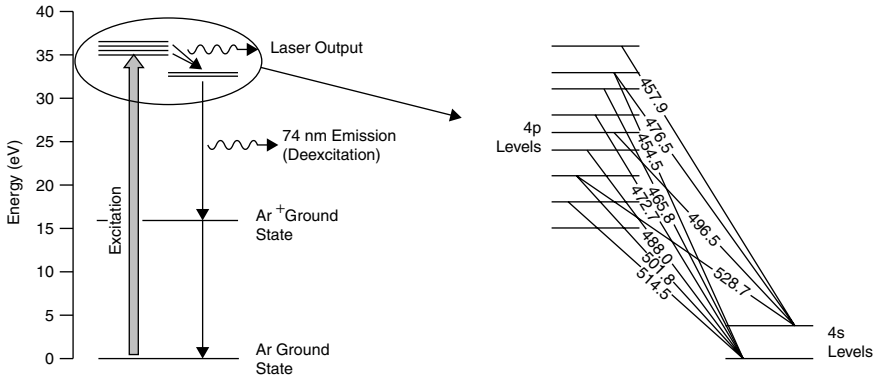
40
35
30
25
20
15
10
5
0
Energy (eV)
Excitation
Laser Output
74 nm Emission (Deexcitation)
$Ar^+$ Ground State
Ar Ground State
4p Levels
457.9
476.5
454.5
465.8
472.7
496.5
488.0
501.8
514.5
528.7
4s Levels